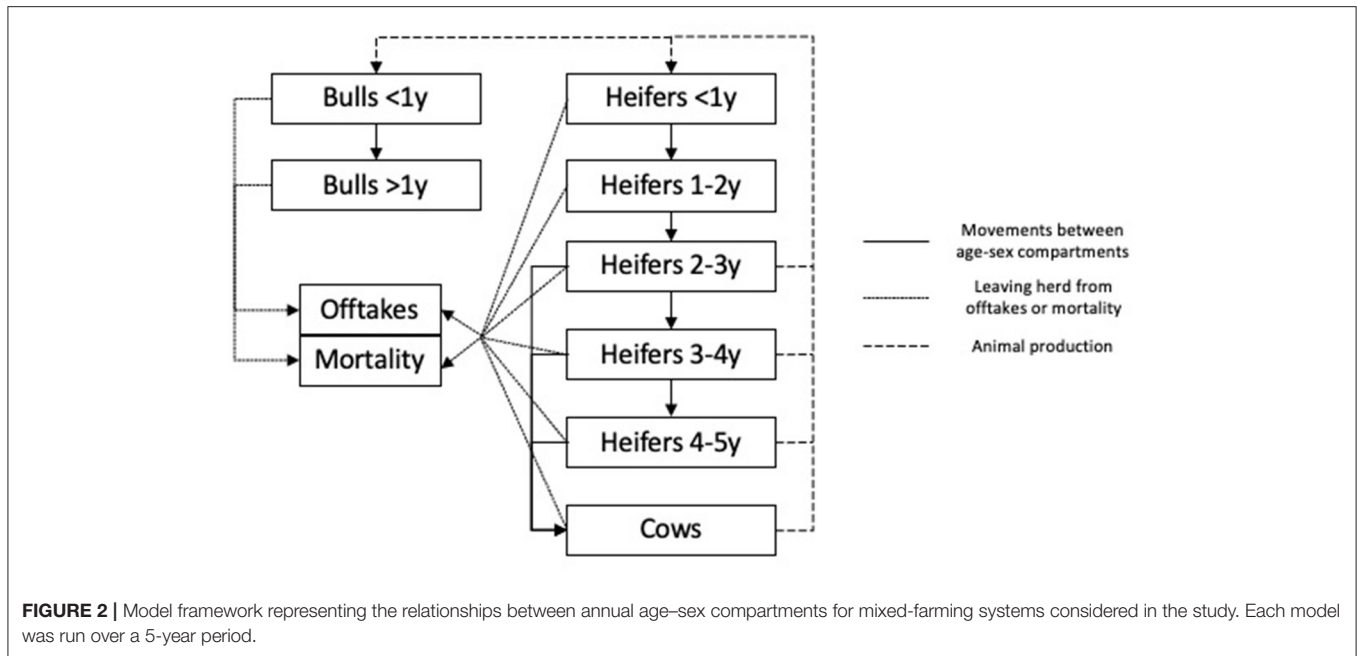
Bulls <1y

Bulls >1y

Offtakes

Mortality

Heifers <1y

Heifers 1-2y

Heifers 2-3y

Heifers 3-4y

Heifers 4-5y

Cows

Movements between age-sex compartments

Leaving herd from offtakes or mortality

Animal production

**FIGURE 2 |** Model framework representing the relationships between annual age–sex compartments for mixed-farming systems considered in the study. Each model was run over a 5-year period.